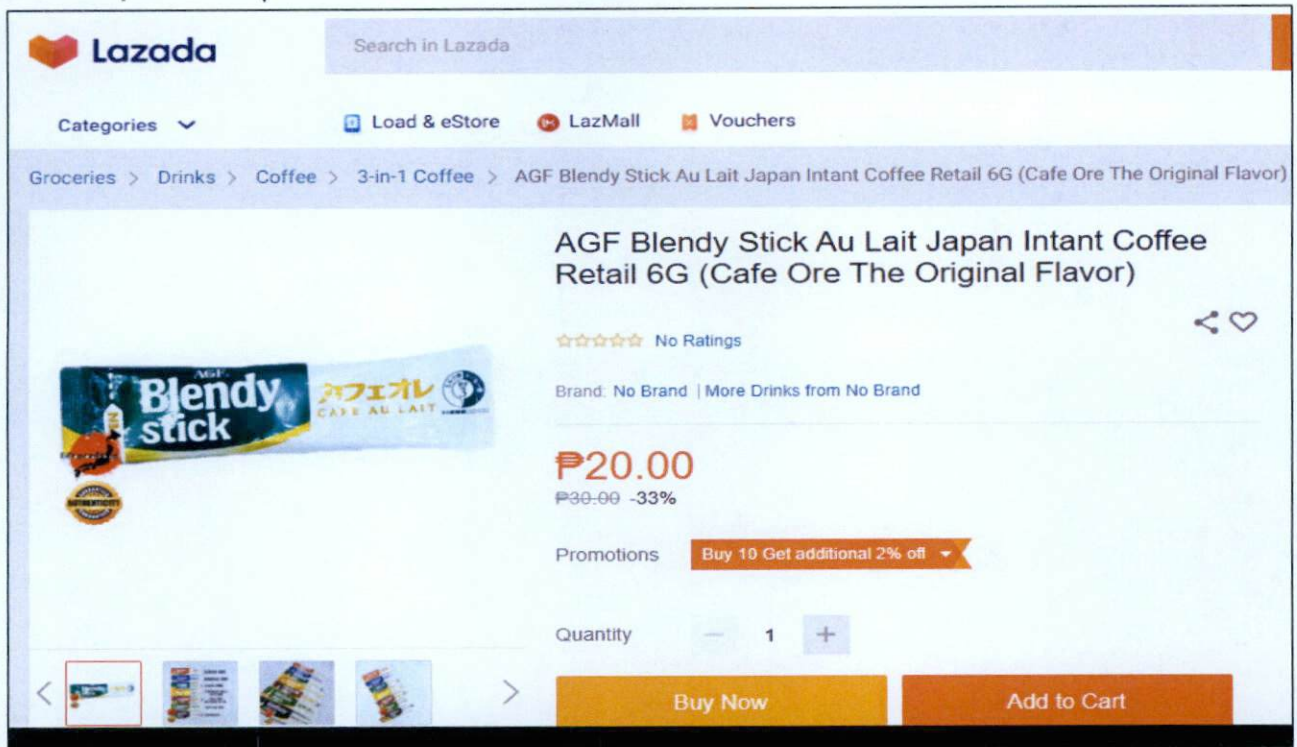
Lazada

Search in Lazada

Categories

Load & eStore

LazMall

Vouchers

Groceries > Drinks > Coffee > 3-in-1 Coffee > AGF Blendy Stick Au Lait Japan Intant Coffee Retail 6G (Cafe Ore The Original Flavor)

AGF Blendy stick カフェオレ CAFE AU LAIT

AGF Blendy Stick Au Lait Japan Intant Coffee Retail 6G (Cafe Ore The Original Flavor)

No Ratings

Brand: No Brand | More Drinks from No Brand

₱20.00

₱30.00 -33%

Promotions Buy 10 Get additional 2% off

Quantity − 1 +

Buy Now

Add to Cart